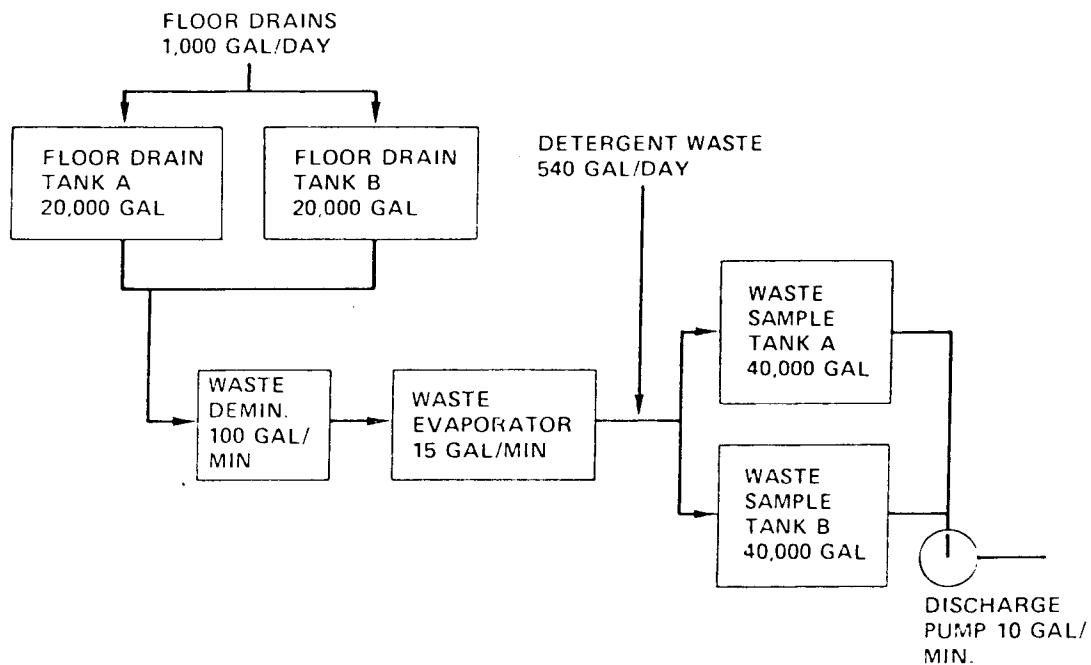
FLOOR DRAINS
1,000 GAL/DAY

FLOOR DRAIN
TANK A
20,000 GAL

FLOOR DRAIN
TANK B
20,000 GAL

DETERGENT WASTE
540 GAL/DAY

WASTE
SAMPLE
TANK A
40,000 GAL

WASTE
DEMIN.
100 GAL/
MIN

WASTE
EVAPORATOR
15 GAL/MIN

WASTE
SAMPLE
TANK B
40,000 GAL

DISCHARGE
PUMP 10 GAL/
MIN.